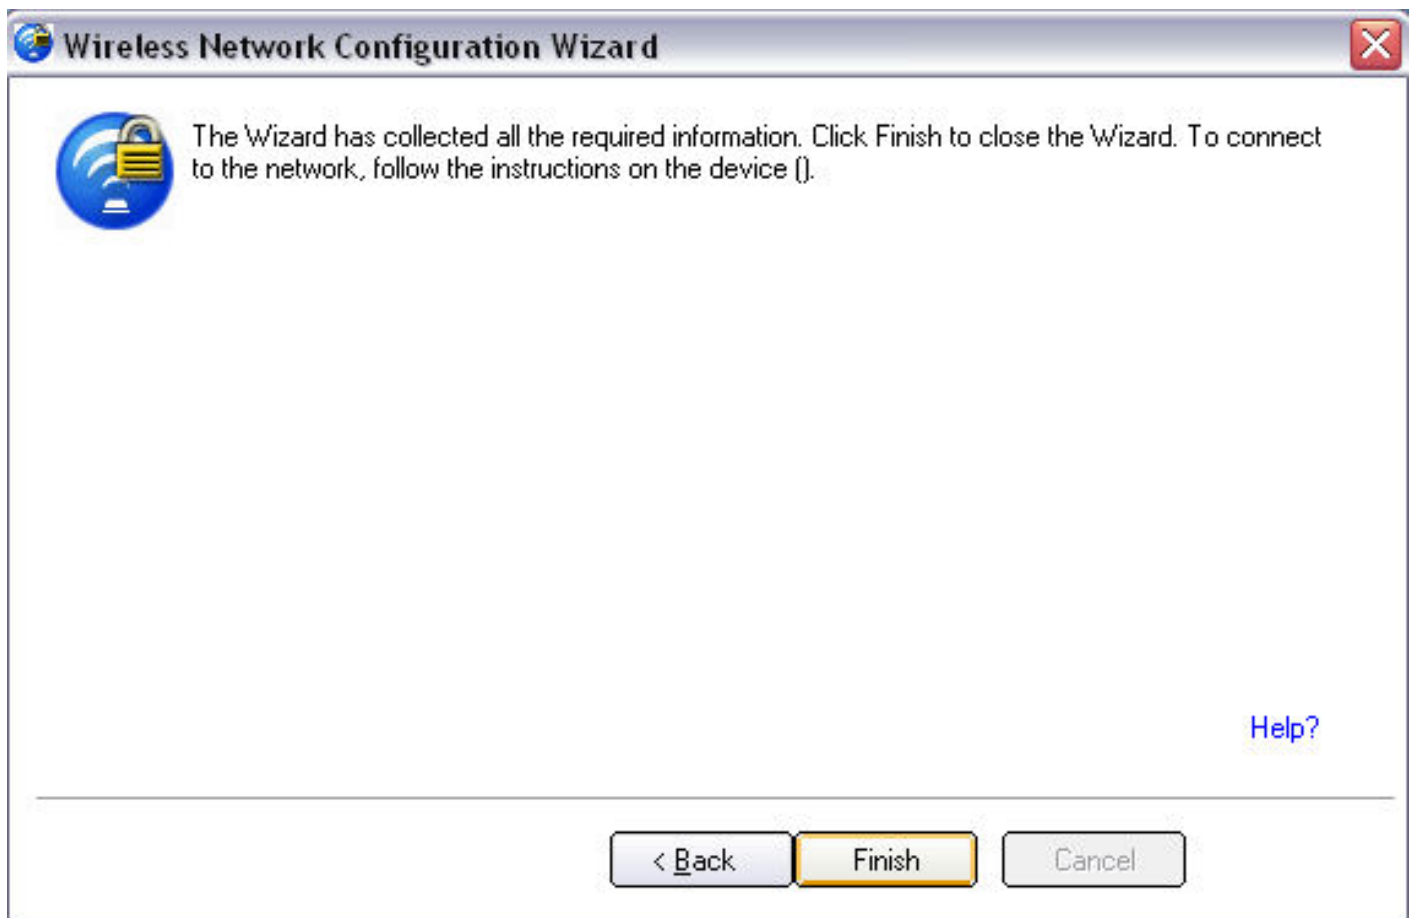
Wireless Network Configuration Wizard

The Wizard has collected all the required information. Click Finish to close the Wizard. To connect to the network, follow the instructions on the device ().

Help?

< Back

Finish

Cancel